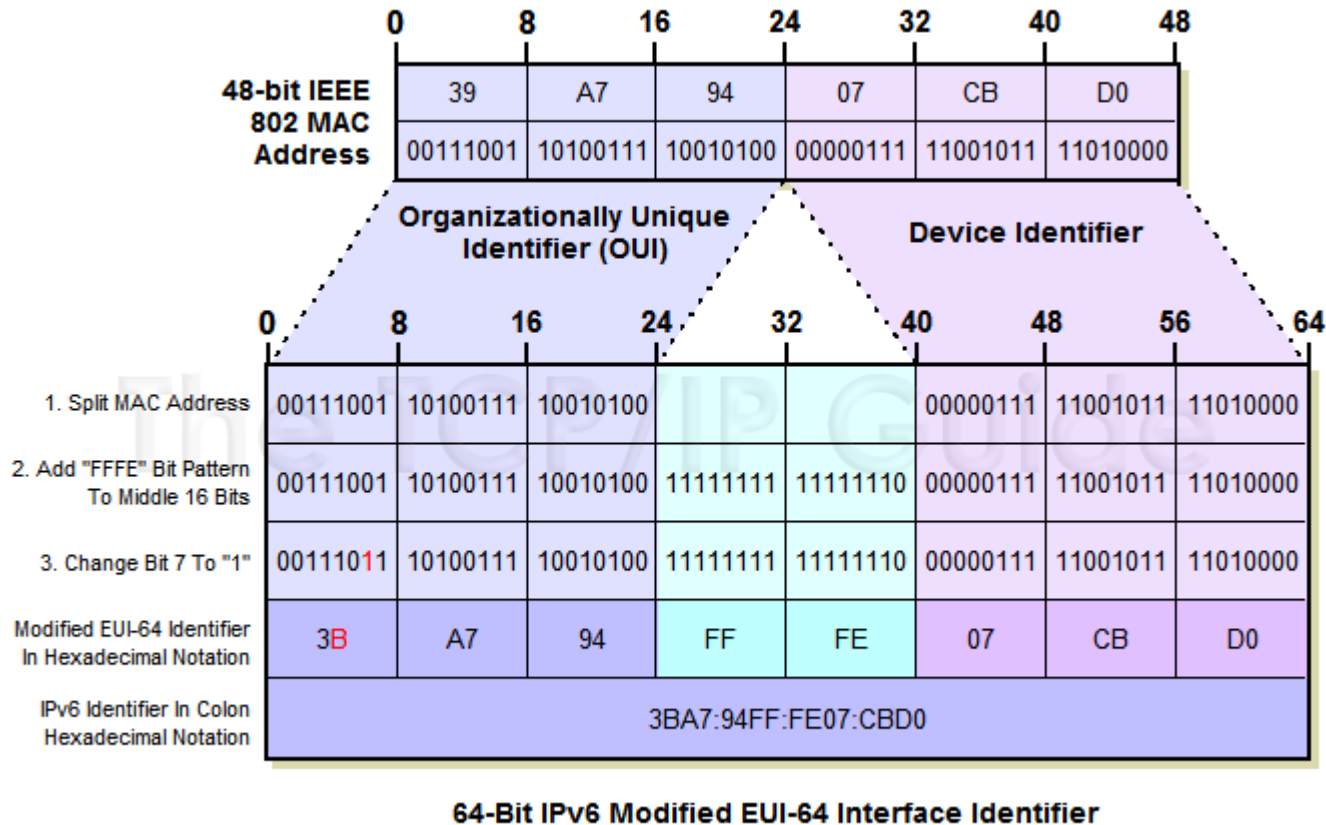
| 0 | 8 | 16 | 24 | 32 | 40 | 48 |
|---|---|---|---|---|---|---|

48-bit IEEE 802 MAC Address

| 39 | A7 | 94 | 07 | CB | D0 |
|---|---|---|---|---|---|
| 00111001 | 10100111 | 10010100 | 00000111 | 11001011 | 11010000 |

Organizationally Unique Identifier (OUI)

Device Identifier

0 8 16 24 32 40 48 56 64

The TCP/IP Guide

| | | | | | | | | |
|---|---|---|---|---|---|---|---|---|
| 1. Split MAC Address | 00111001 | 10100111 | 10010100 | | | 00000111 | 11001011 | 11010000 |
| 2. Add "FFFE" Bit Pattern To Middle 16 Bits | 00111001 | 10100111 | 10010100 | 11111111 | 11111110 | 00000111 | 11001011 | 11010000 |
| 3. Change Bit 7 To "1" | 00111011 | 10100111 | 10010100 | 11111111 | 11111110 | 00000111 | 11001011 | 11010000 |
| Modified EUI-64 Identifier In Hexadecimal Notation | 3B | A7 | 94 | FF | FE | 07 | CB | D0 |
| IPv6 Identifier In Colon Hexadecimal Notation | 3BA7:94FF:FE07:CBD0 | | | | | | | |

64-Bit IPv6 Modified EUI-64 Interface Identifier